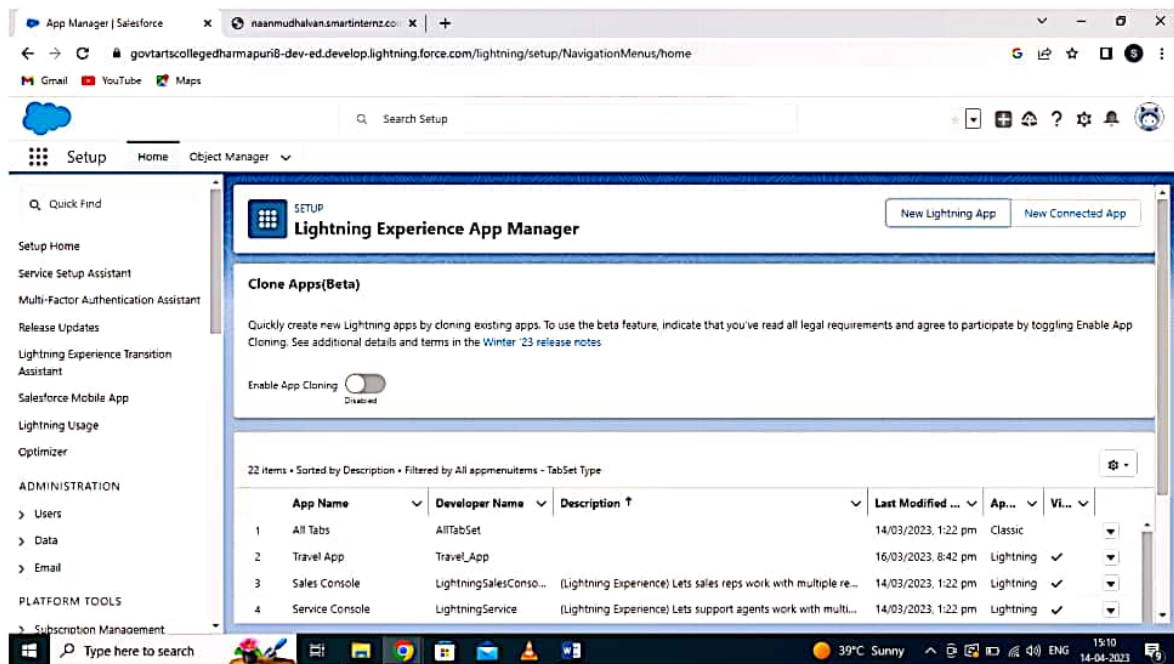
App Manager | Salesforce ×
naanmudhalvan.smartinternz.co ×
+

govtartscollegedharmapuri8-dev-ed.develop.lightning.force.com/lightning/setup/NavigationMenus/home

Gmail YouTube Maps

Search Setup

Setup Home Object Manager

Quick Find

Setup Home
Service Setup Assistant
Multi-Factor Authentication Assistant
Release Updates
Lightning Experience Transition Assistant
Salesforce Mobile App
Lightning Usage
Optimizer

ADMINISTRATION
> Users
> Data
> Email

PLATFORM TOOLS
> Subscription Management

SETUP
Lightning Experience App Manager

New Lightning App New Connected App

Clone Apps(Beta)

Quickly create new Lightning apps by cloning existing apps. To use the beta feature, indicate that you've read all legal requirements and agree to participate by toggling Enable App Cloning. See additional details and terms in the Winter '23 release notes

Enable App Cloning Disabled

22 items • Sorted by Description • Filtered by All appmenuitems - TabSet Type

| | App Name | Developer Name | Description ↑ | Last Modified ... | Ap... | Vi... |
|---|---|---|---|---|---|---|
| 1 | All Tabs | AllTabSet | | 14/03/2023, 1:22 pm | Classic | |
| 2 | Travel App | Travel_App | | 16/03/2023, 8:42 pm | Lightning | ✓ |
| 3 | Sales Console | LightningSalesConso... | (Lightning Experience) Lets sales reps work with multiple re... | 14/03/2023, 1:22 pm | Lightning | ✓ |
| 4 | Service Console | LightningService | (Lightning Experience) Lets support agents work with multi... | 14/03/2023, 1:22 pm | Lightning | ✓ |

Type here to search
39°C Sunny ENG 15:10 14-04-2023